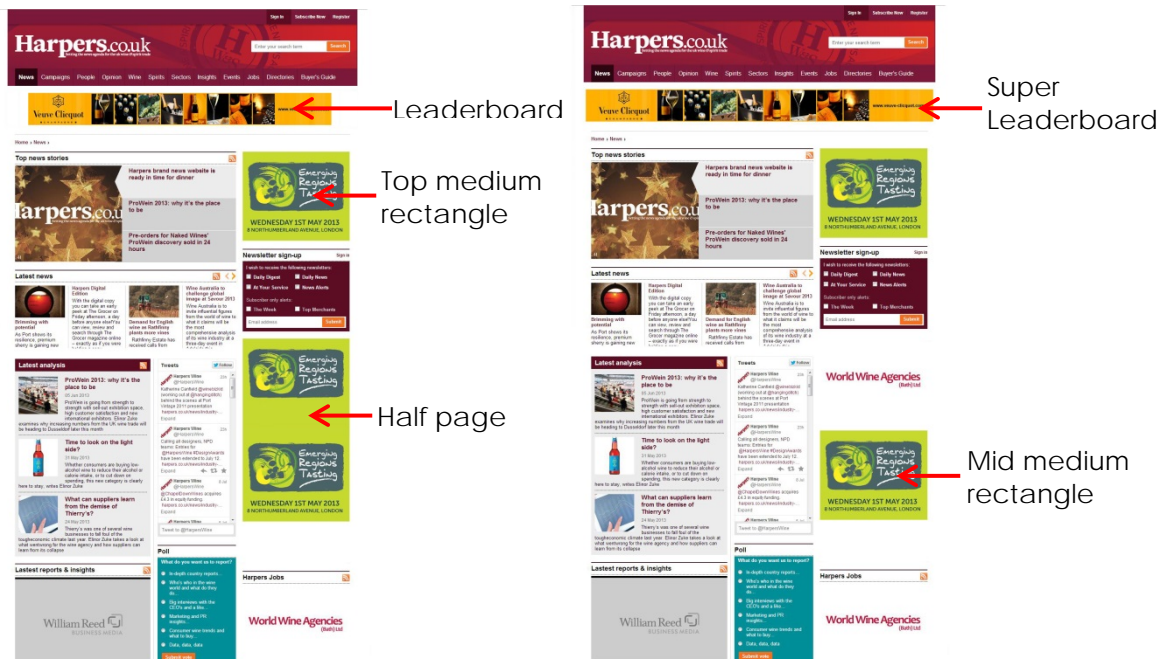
Sign In Subscribe Now Register

Harpers.co.uk

Enter your search term Search

News Campaigns People Opinion Wine Spirits Sectors Insights Events Jobs Directories Buyer's Guide

Veuve Clicquot

Leaderboard

Home › News ›

Top news stories

Harpers brand news website is ready in time for dinner

ProWein 2013: why it's the place to be

Pre-orders for Naked Wines' ProWein discovery sold in 24 hours

Emerging Regions Tasting

WEDNESDAY 1ST MAY 2013
8 NORTHUMBERLAND AVENUE, LONDON

Top medium rectangle

Newsletter sign-up

Latest news

Harpers Digital Edition

Wine Australia to challenge global image at Savour 2013

Brimming with potential

Demand for English wine as Rathfinny plants more vines

Latest analysis

ProWein 2013: why it's the place to be

Time to look on the light side?

What can suppliers learn from the demise of Thierry's?

Tweets

Emerging Regions Tasting

Emerging Regions Tasting

WEDNESDAY 1ST MAY 2013
8 NORTHUMBERLAND AVENUE, LONDON

Half page

Poll

Lastest reports & insights

William Reed BUSINESS MEDIA

Harpers Jobs

World Wine Agencies (Bath) Ltd

Sign In Subscribe Now Register

Harpers.co.uk

News Campaigns People Opinion Wine Spirits Sectors Insights Events Jobs Directories Buyer's Guide

Veuve Clicquot

Super Leaderboard

Home › News ›

Top news stories

Harpers brand news website is ready in time for dinner

ProWein 2013: why it's the place to be

Pre-orders for Naked Wines' ProWein discovery sold in 24 hours

Emerging Regions Tasting

WEDNESDAY 1ST MAY 2013
8 NORTHUMBERLAND AVENUE, LONDON

Newsletter sign-up

Latest news

Latest analysis

Tweets

World Wine Agencies (Bath) Ltd

Emerging Regions Tasting

WEDNESDAY 1ST MAY 2013
8 NORTHUMBERLAND AVENUE, LONDON

Mid medium rectangle

Poll

Lastest reports & insights

William Reed BUSINESS MEDIA

Harpers Jobs

World Wine Agencies (Bath) Ltd